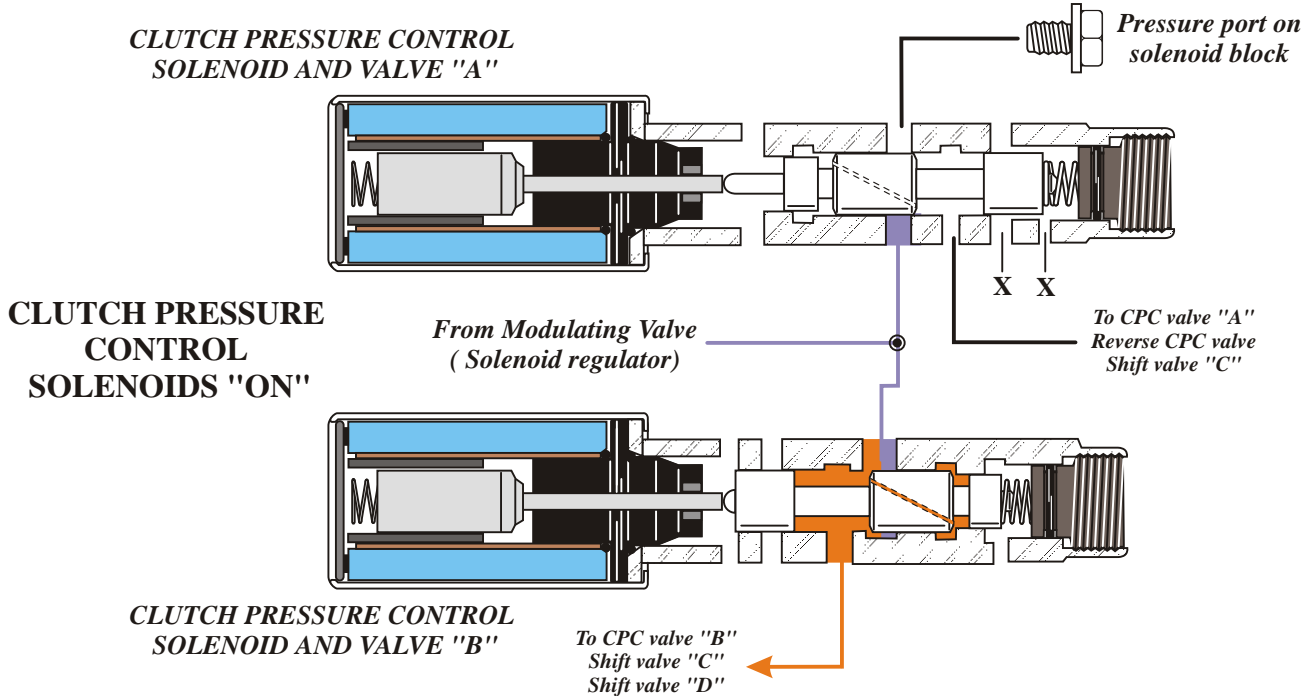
CLUTCH PRESSURE CONTROL SOLENOID AND VALVE "A"

Pressure port on solenoid block

X X

To CPC valve "A"
Reverse CPC valve
Shift valve "C"

CLUTCH PRESSURE CONTROL SOLENOIDS "ON"

From Modulating Valve ( Solenoid regulator)

CLUTCH PRESSURE CONTROL SOLENOID AND VALVE "B"

To CPC valve "B"
Shift valve "C"
Shift valve "D"